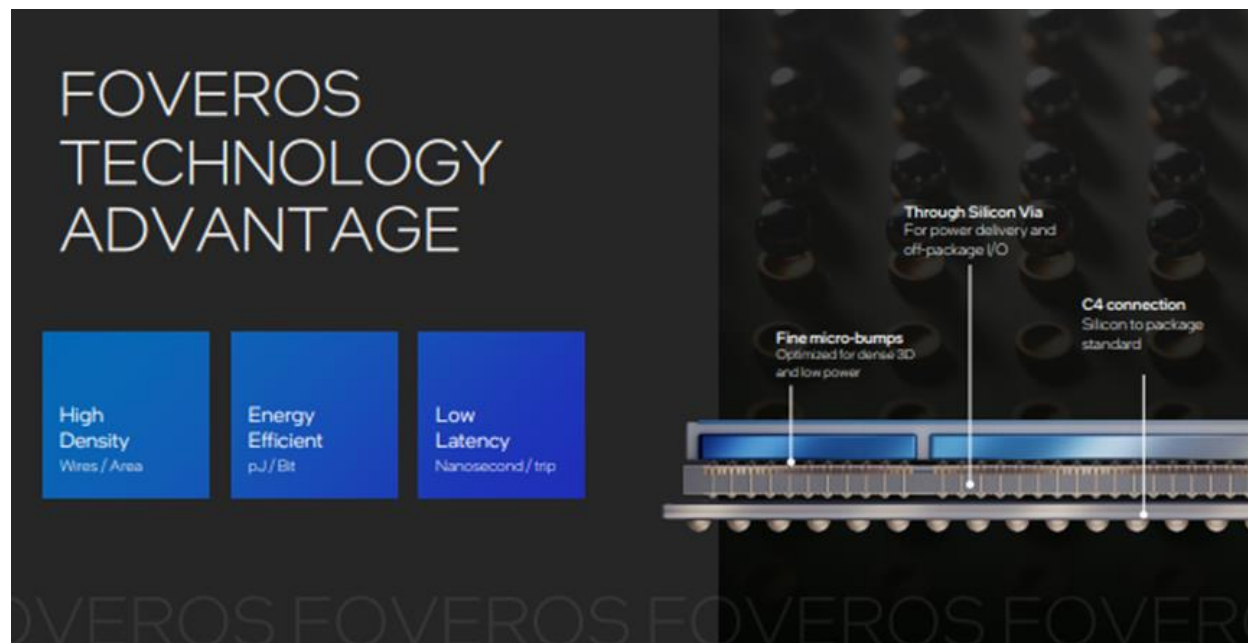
FOVEROS TECHNOLOGY ADVANTAGE

High Density
Wires / Area

Energy Efficient
pJ / Bit

Low Latency
Nanosecond / trip

Through Silicon Via
For power delivery and off-package I/O

C4 connection
Silicon to package standard

Fine micro-bumps
Optimized for dense 3D and low power

OVEROS FOVEROS FOVEROS FOVERO